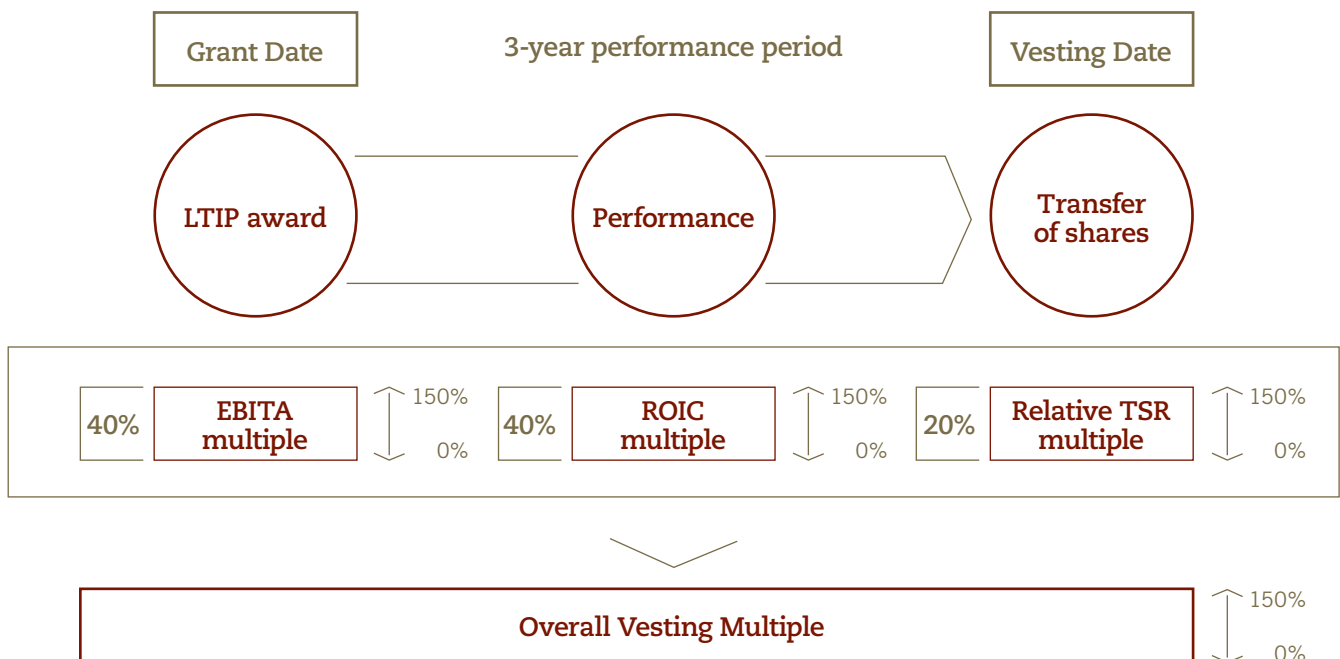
Grant Date

3-year performance period

Vesting Date

LTIP award

Performance

Transfer of shares

40%

EBITA multiple

150%

0%

40%

ROIC multiple

150%

0%

20%

Relative TSR multiple

150%

0%

Overall Vesting Multiple

150%

0%